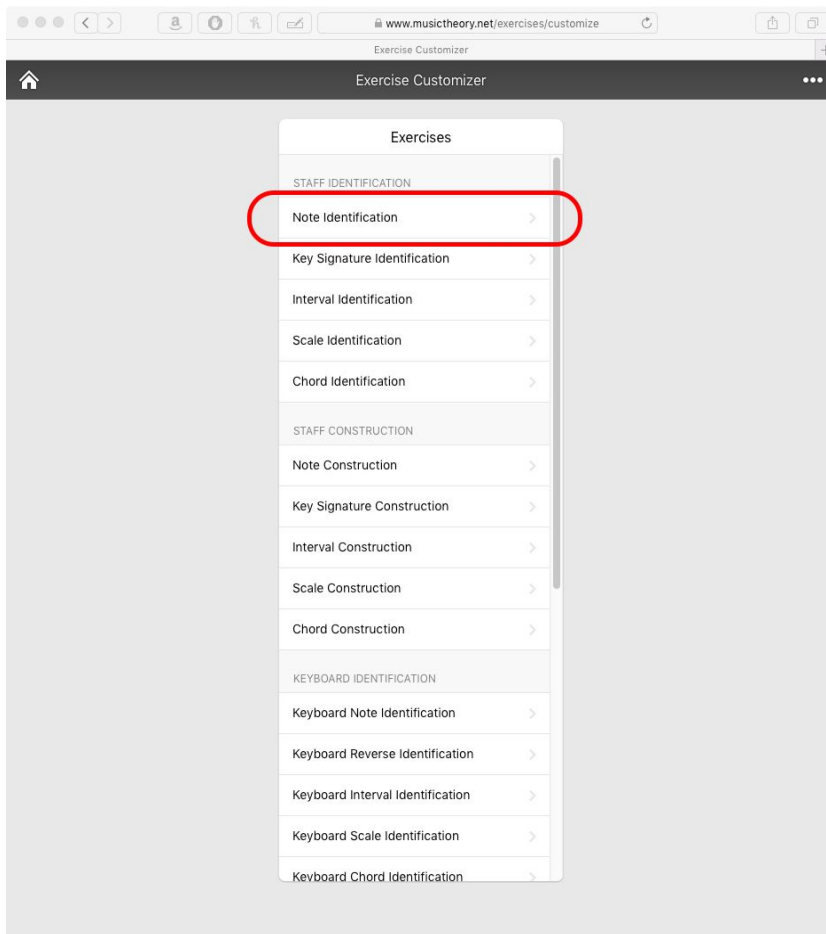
www.musictheory.net/exercises/customize

Exercise Customizer

Exercise Customizer

Exercises

STAFF IDENTIFICATION

Note Identification

Key Signature Identification

Interval Identification

Scale Identification

Chord Identification

STAFF CONSTRUCTION

Note Construction

Key Signature Construction

Interval Construction

Scale Construction

Chord Construction

KEYBOARD IDENTIFICATION

Keyboard Note Identification

Keyboard Reverse Identification

Keyboard Interval Identification

Keyboard Scale Identification

Keyboard Chord Identification